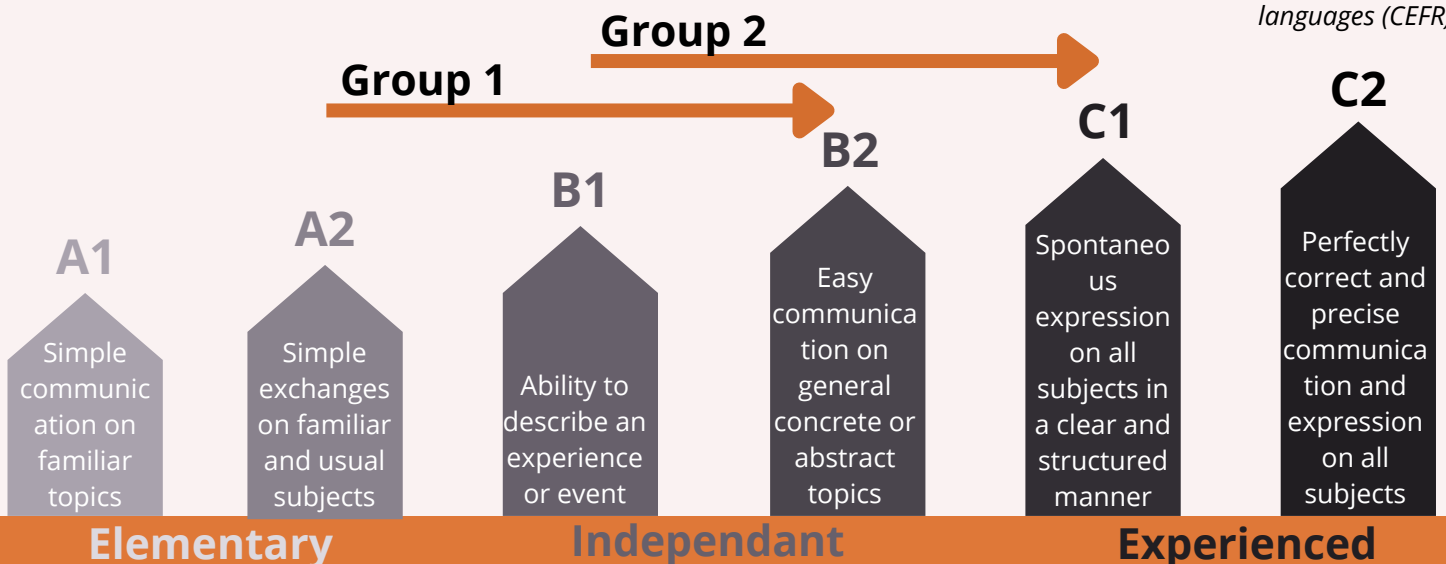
languages (CEFR)

Group 2

Group 1

A1
Simple communication on familiar topics

A2
Simple exchanges on familiar and usual subjects

B1
Ability to describe an experience or event

B2
Easy communication on general concrete or abstract topics

C1
Spontaneous expression on all subjects in a clear and structured manner

C2
Perfectly correct and precise communication and expression on all subjects

Elementary

Independant

Experienced